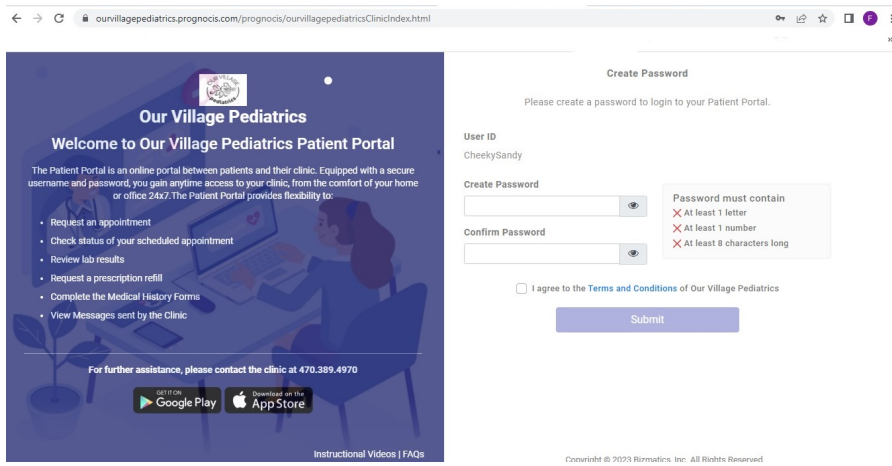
ourvillagepediatrics.prognocis.com/prognocis/ourvillagepediatricsClinicIndex.html

Our Village Pediatrics

Our Village Pediatrics
Welcome to Our Village Pediatrics Patient Portal

The Patient Portal is an online portal between patients and their clinic. Equipped with a secure username and password, you gain anytime access to your clinic, from the comfort of your home or office 24x7.The Patient Portal provides flexibility to:

- Request an appointment
- Check status of your scheduled appointment
- Review lab results
- Request a prescription refill
- Complete the Medical History Forms
- View Messages sent by the Clinic

For further assistance, please contact the clinic at 470.389.4970

GET IT ON Google Play
Download on the App Store

Instructional Videos | FAQs

Create Password

Please create a password to login to your Patient Portal.

User ID
CheekySandy

Create Password

Confirm Password

Password must contain
At least 1 letter
At least 1 number
At least 8 characters long

I agree to the Terms and Conditions of Our Village Pediatrics

Submit

Copyright © 2023 Bizmatics, Inc. All Rights Reserved